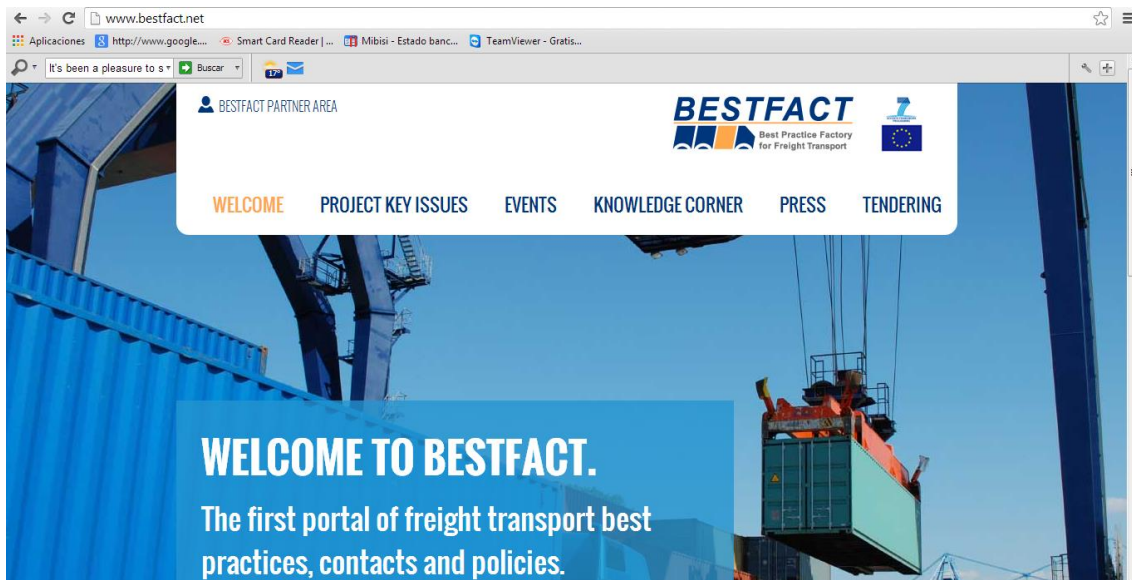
www.bestfact.net

Aplicaciones http://www.google.... Smart Card Reader | ... Mibisi - Estado banc... TeamViewer - Gratis...

It's been a pleasure to s Buscar

17

BESTFACT PARTNER AREA

BESTFACT
Best Practice Factory for Freight Transport

7

WELCOME PROJECT KEY ISSUES EVENTS KNOWLEDGE CORNER PRESS TENDERING

WELCOME TO BESTFACT.

The first portal of freight transport best practices, contacts and policies.